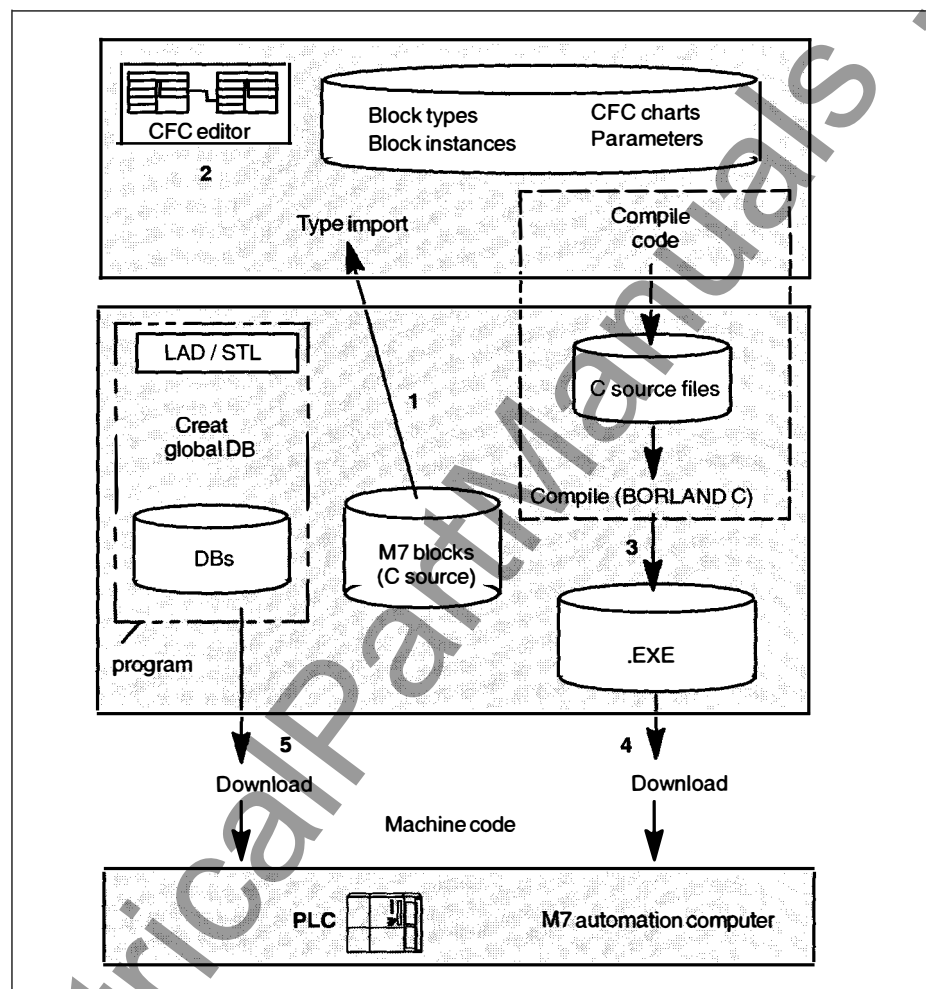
CFC editor

Block types
Block instances

CFC charts
Parameters

2

Type import

Compile code

LAD / STL

Creat global DB

DBs

1

M7 blocks (C source)

C source files

Compile (BORLAND C)

3

.EXE

program

5

Download

4

Download

Machine code

PLC

M7 automation computer